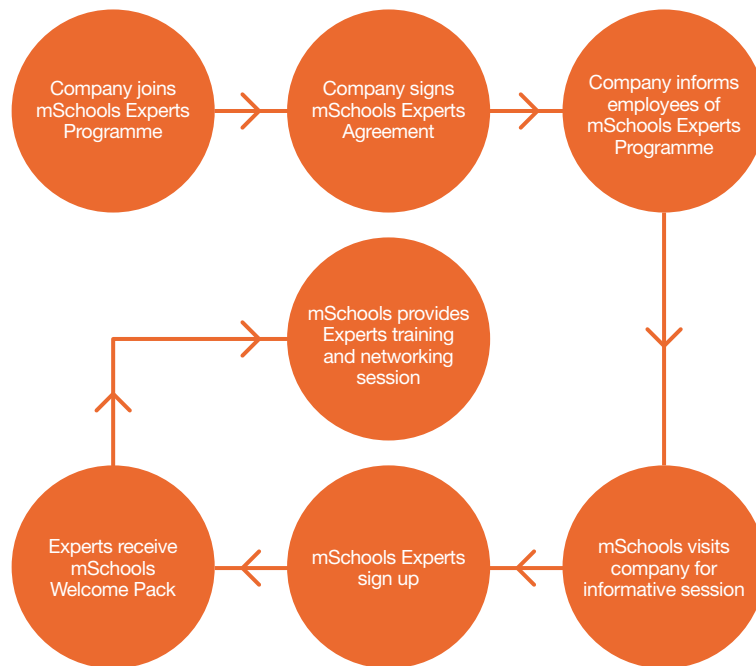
Company joins mSchools Experts Programme

Company signs mSchools Experts Agreement

Company informs employees of mSchools Experts Programme

mSchools visits company for informative session

mSchools Experts sign up

Experts receive mSchools Welcome Pack

mSchools provides Experts training and networking session